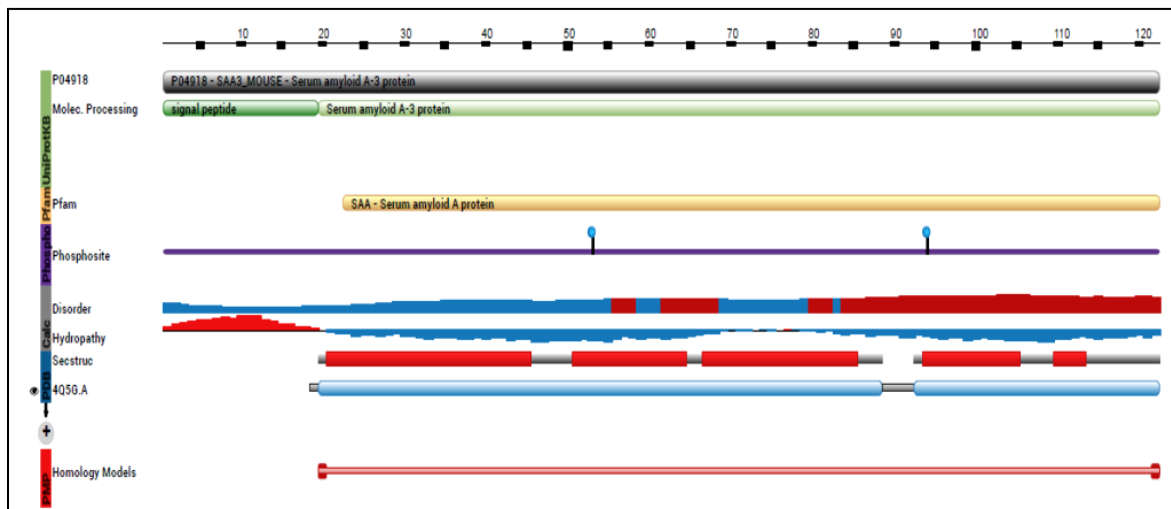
10 20 30 40 50 60 70 80 90 100 110 120

UniProtKB
P04918
P04918 - SAA3_MOUSE - Serum amyloid A-3 protein
Molec. Processing
signal peptide
Serum amyloid A-3 protein

Pfam
Pfam
SAA - Serum amyloid A protein

Phospho
Phosphosite

Calc
Disorder
Hydropathy

PDB
Secstruc
4Q5G.A

+

PMP
Homology Models